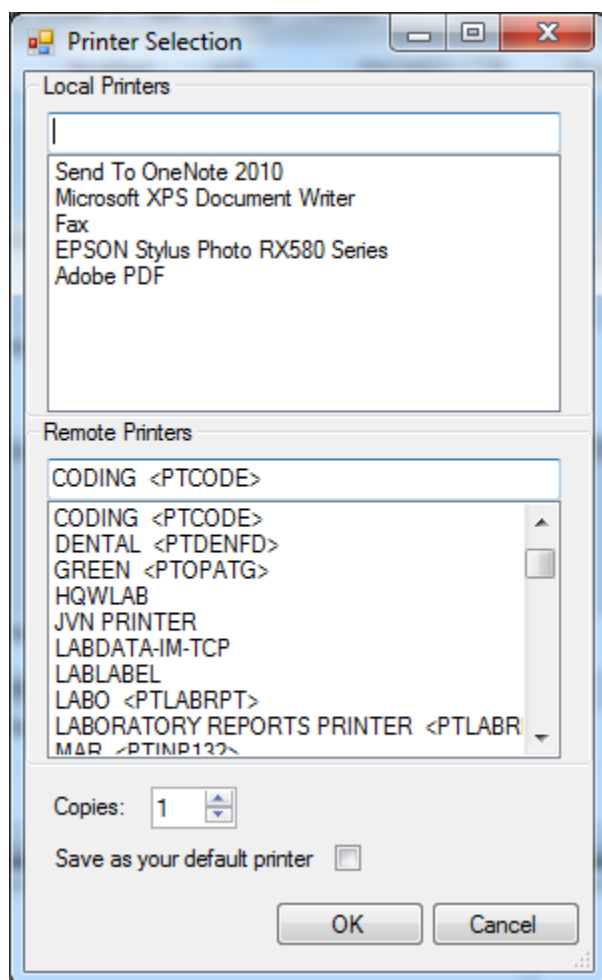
Printer Selection

Local Printers

Send To OneNote 2010
Microsoft XPS Document Writer
Fax
EPSON Stylus Photo RX580 Series
Adobe PDF

Remote Printers

CODING <PTCODE>

CODING <PTCODE>
DENTAL <PTDENFD>
GREEN <PTOPATG>
HQWLAB
JVN PRINTER
LABDATA-IM-TCP
LABLABEL
LABO <PTLABRPT>
LABORATORY REPORTS PRINTER <PTLABR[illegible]
MAR <PTINP132>

Copies: 1

Save as your default printer

OK
Cancel